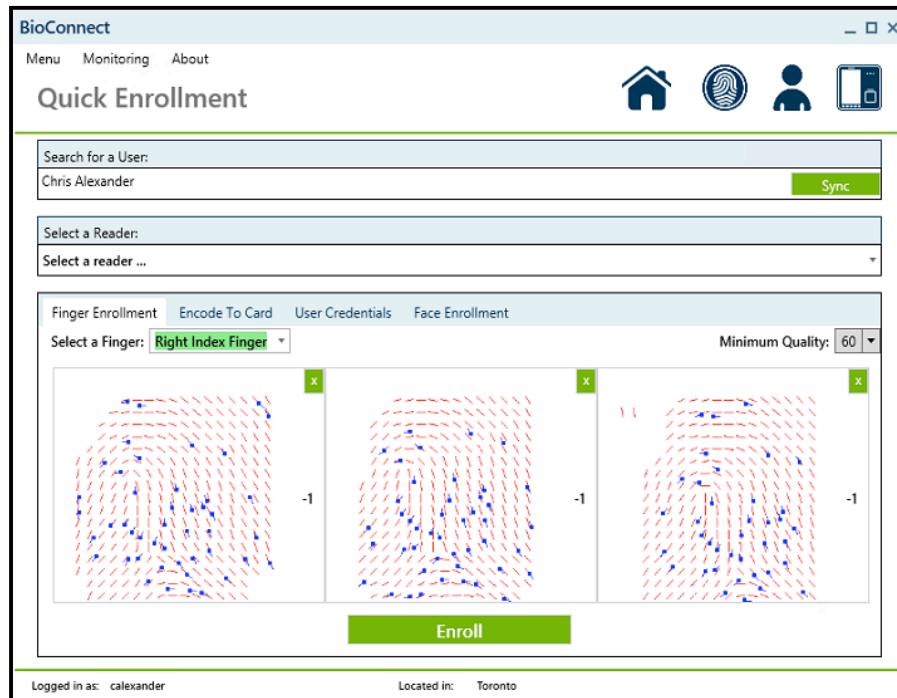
BioConnect

Menu Monitoring About

Quick Enrollment

Search for a User:

Chris Alexander

Sync

Select a Reader:

Select a reader ...

Finger Enrollment Encode To Card User Credentials Face Enrollment

Select a Finger: Right Index Finger

Minimum Quality: 60

x

-1

x

-1

x

-1

Enroll

Logged in as: calexander Located in: Toronto